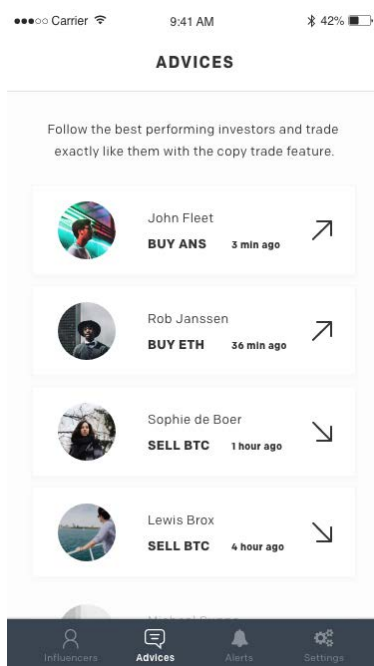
●●●○○ Carrier 9:41 AM 42%

ADVICES

Follow the best performing investors and trade exactly like them with the copy trade feature.

John Fleet
BUY ANS 3 min ago

Rob Janssen
BUY ETH 36 min ago

Sophie de Boer
SELL BTC 1 hour ago

Lewis Brox
SELL BTC 4 hour ago

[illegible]

Influencers Advices Alerts Settings